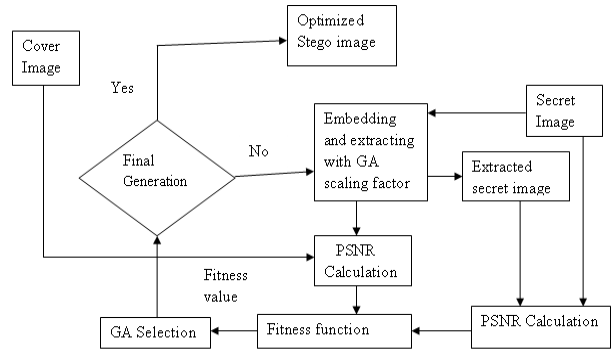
Cover Image

Optimized Stego image

Yes

Final Generation

No

Embedding and extracting with GA scaling factor

Secret Image

Extracted secret image

PSNR Calculation

Fitness value

GA Selection

Fitness function

PSNR Calculation